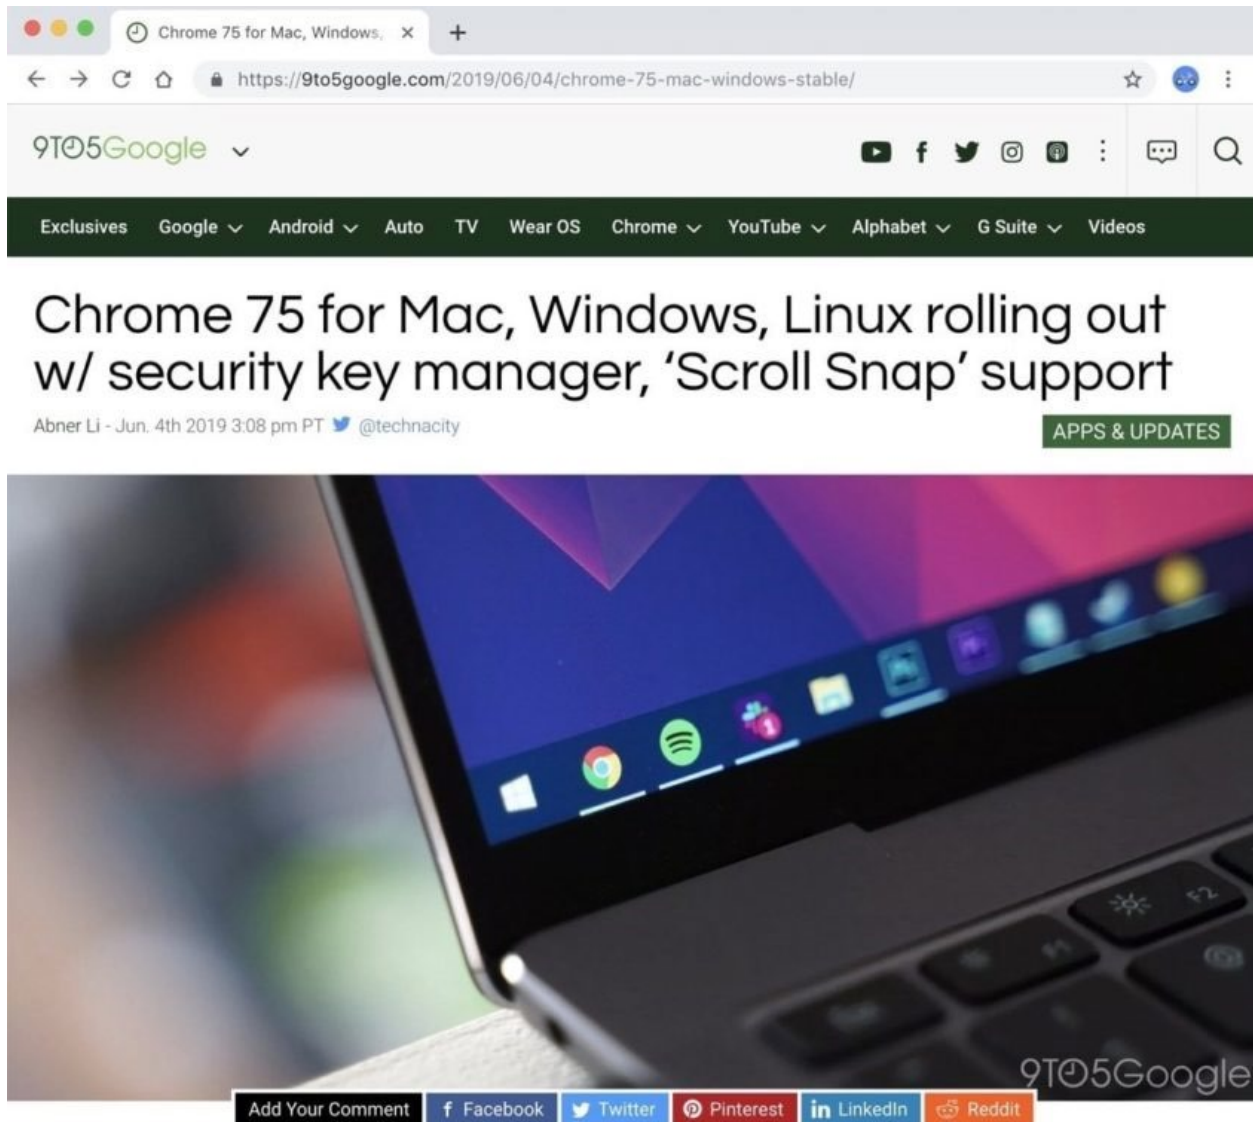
Chrome 75 for Mac, Windows, ×

https://9to5google.com/2019/06/04/chrome-75-mac-windows-stable/

9TO5Google

Exclusives Google Android Auto TV Wear OS Chrome YouTube Alphabet G Suite Videos

Chrome 75 for Mac, Windows, Linux rolling out w/ security key manager, 'Scroll Snap' support

Abner Li - Jun. 4th 2019 3:08 pm PT @technacity

APPS & UPDATES

9TO5Google

Add Your Comment Facebook Twitter Pinterest LinkedIn Reddit